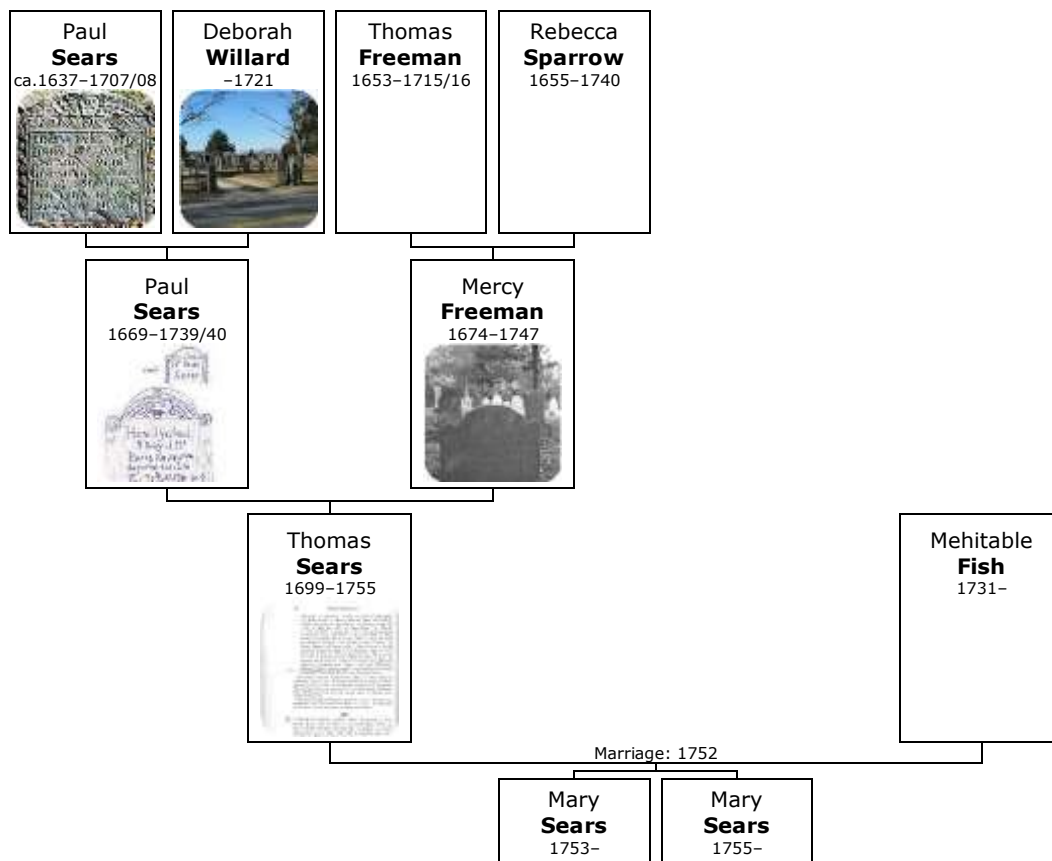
Paul
**Sears**
ca.1637–1707/08

Deborah
**Willard**
–1721

Thomas
**Freeman**
1653–1715/16

Rebecca
**Sparrow**
1655–1740

Paul
**Sears**
1669–1739/40

Mercy
**Freeman**
1674–1747

Thomas
**Sears**
1699–1755

Mehitable
**Fish**
1731–

Marriage: 1752

Mary
**Sears**
1753–

Mary
**Sears**
1755–